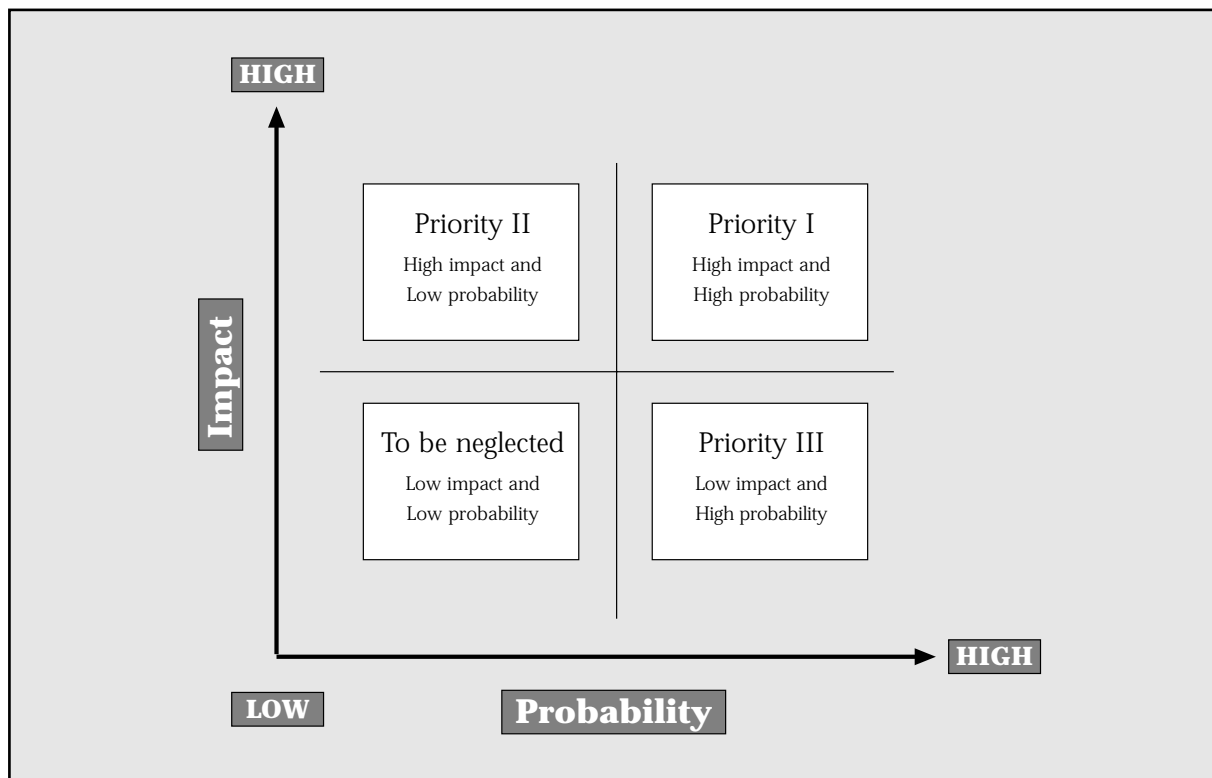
HIGH

Impact

Priority II
High impact and Low probability

Priority I
High impact and High probability

To be neglected
Low impact and Low probability

Priority III
Low impact and High probability

HIGH

LOW

Probability